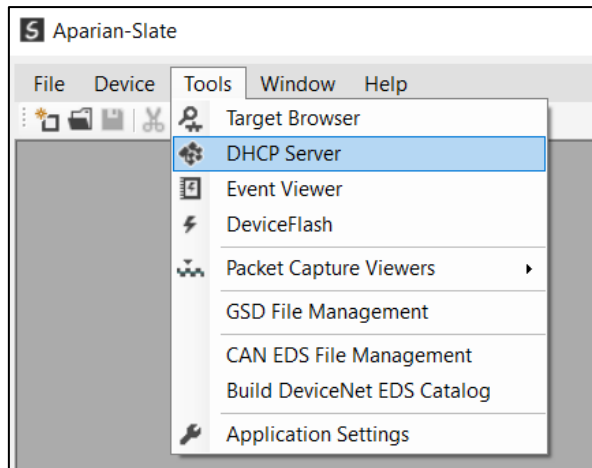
S Aparian-Slate

File Device Tools Window Help

Target Browser
DHCP Server
Event Viewer
DeviceFlash
Packet Capture Viewers
GSD File Management
CAN EDS File Management
Build DeviceNet EDS Catalog
Application Settings